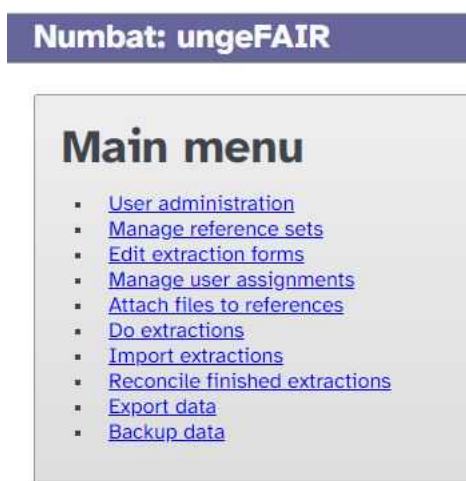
Numbat: ungeFAIR

Main menu

- User administration
- Manage reference sets
- Edit extraction forms
- Manage user assignments
- Attach files to references
- Do extractions
- Import extractions
- Reconcile finished extractions
- Export data
- Backup data